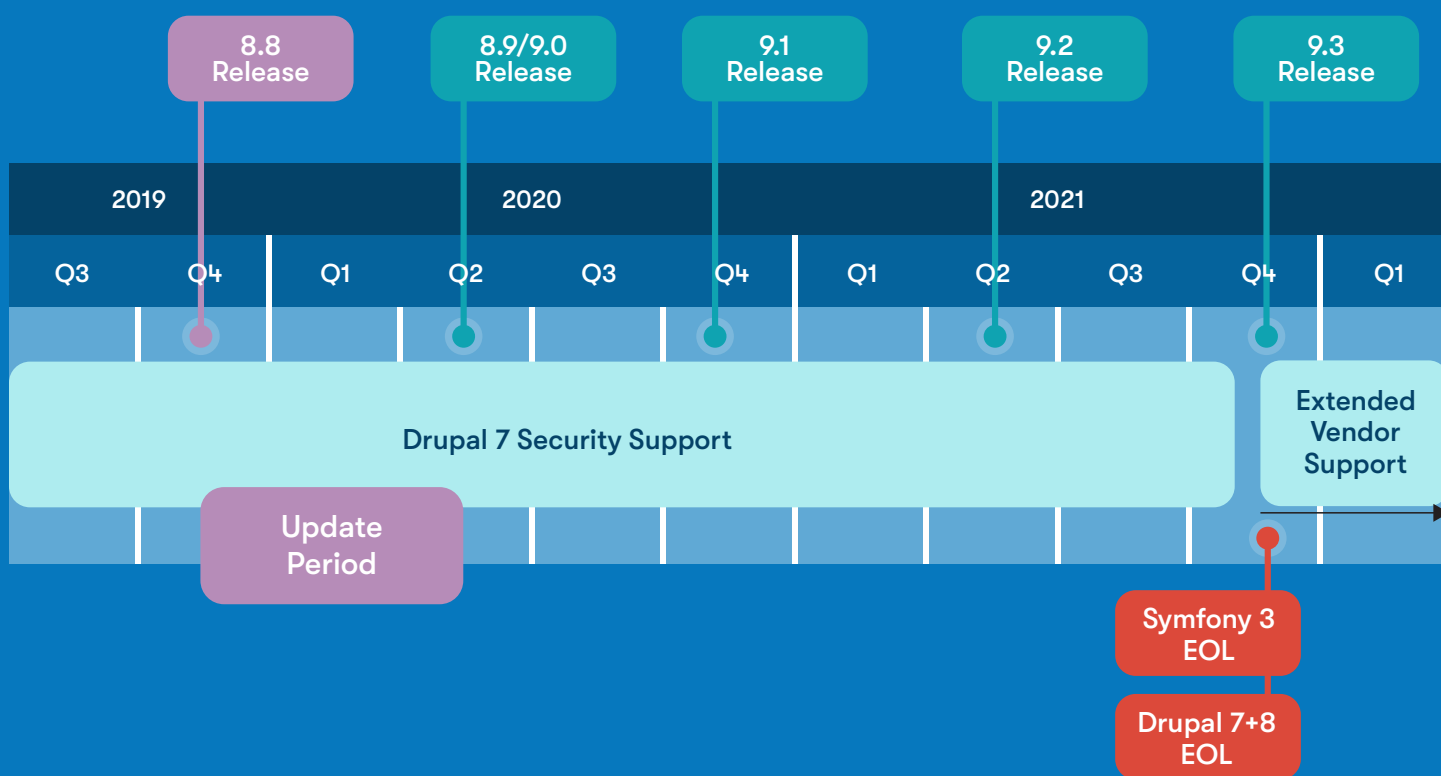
8.8 Release

8.9/9.0 Release

9.1 Release

9.2 Release

9.3 Release

2019

2020

2021

Q3 Q4 Q1 Q2 Q3 Q4 Q1 Q2 Q3 Q4 Q1

Drupal 7 Security Support

Extended Vendor Support

Update Period

Symfony 3 EOL

Drupal 7+8 EOL